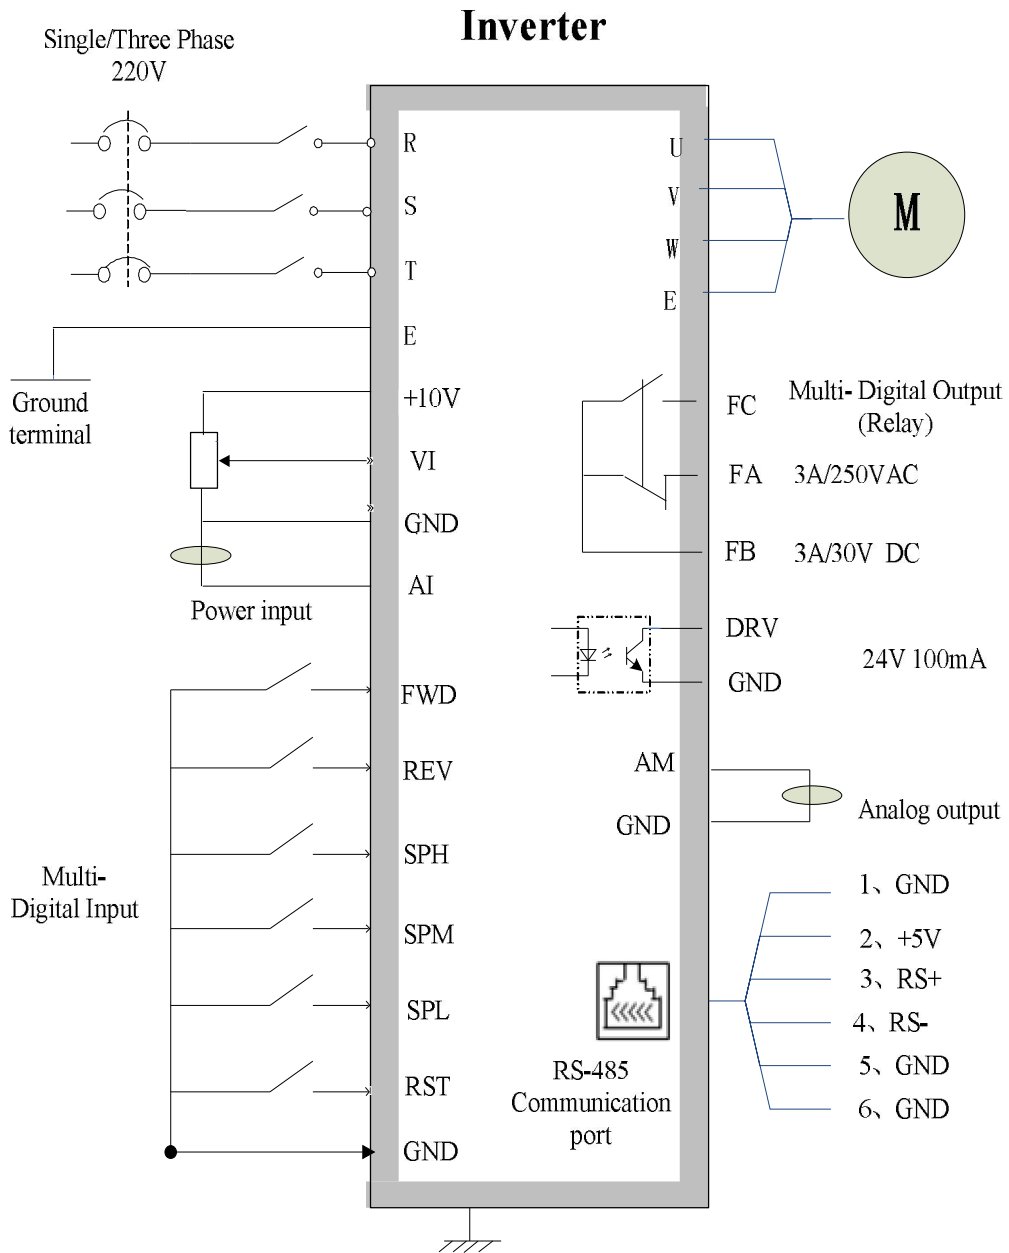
Inverter

Single/Three Phase
220V

R
S
T
E
+10V
VI
GND
AI

Ground terminal

Power input

FWD
REV
SPH
SPM
SPL
RST
GND

Multi-
Digital Input

U
V
W
E

M

FC
FA
FB

Multi- Digital Output
(Relay)
3A/250VAC
3A/30V DC

DRV
GND
24V 100mA

AM
GND
Analog output

1、GND
2、+5V
3、RS+
4、RS-
5、GND
6、GND

RS-485
Communication
port